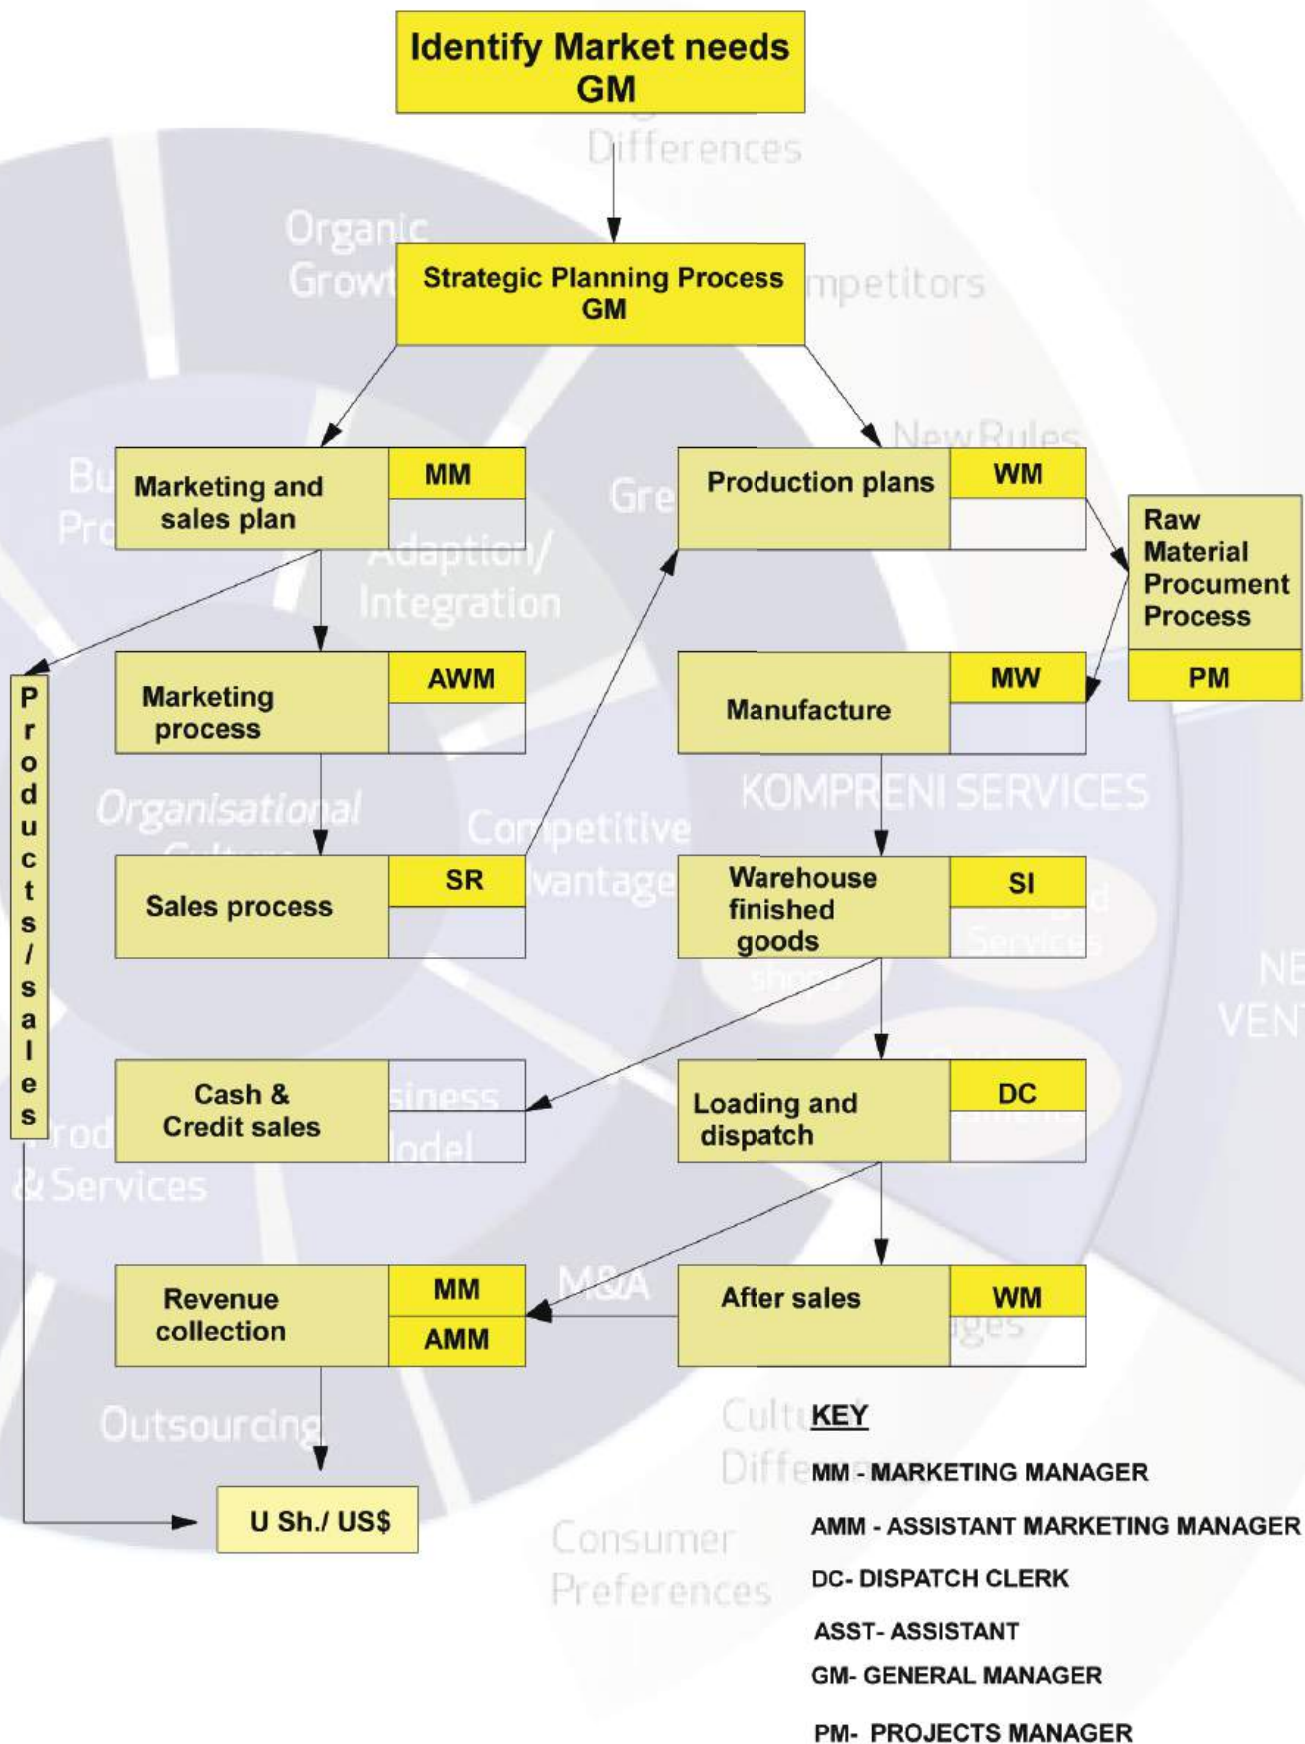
Identify Market needs
GM

Differences

Organic Growt

Strategic Planning Process
GM

mpetitors

Bu Pro

Marketing and sales plan

MM

Adaption/ Integration

Gre

NewRules

Production plans

WM

Raw Material Procument Process

PM

Products/sales

Marketing process

AWM

Manufacture

MW

Organisational

Competitive vantage

KOMPRENI SERVICES

Sales process

SR

Warehouse finished goods

SI

NE VENT

Cash & Credit sales

siness lodel

Loading and dispatch

DC

rod & Services

Revenue collection

MM

AMM

M&A

After sales

WM

Outsourcing

Cultu Diffe

KEY

MM - MARKETING MANAGER

AMM - ASSISTANT MARKETING MANAGER

DC- DISPATCH CLERK

ASST- ASSISTANT

GM- GENERAL MANAGER

PM- PROJECTS MANAGER

U Sh./ US$

Consumer Preferences